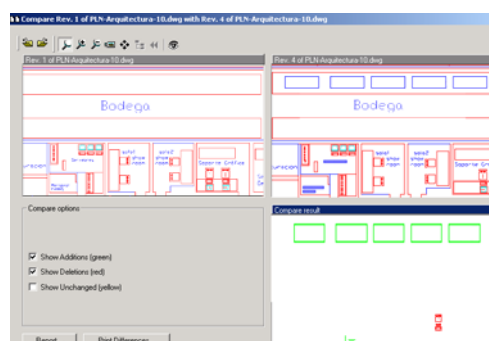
Compare Rev. 1 of PLN-Arquitectura-10.dwg with Rev. 4 of PLN-Arquitectura-10.dwg

Rev. 1 of PLN-Arquitectura-10.dwg

Bodega

Rev. 4 of PLN-Arquitectura-10.dwg

Bodega

Compare options

Show Additions (green)

Show Deletions (red)

Show Unchanged (yellow)

Compare result

Report

Print Differences